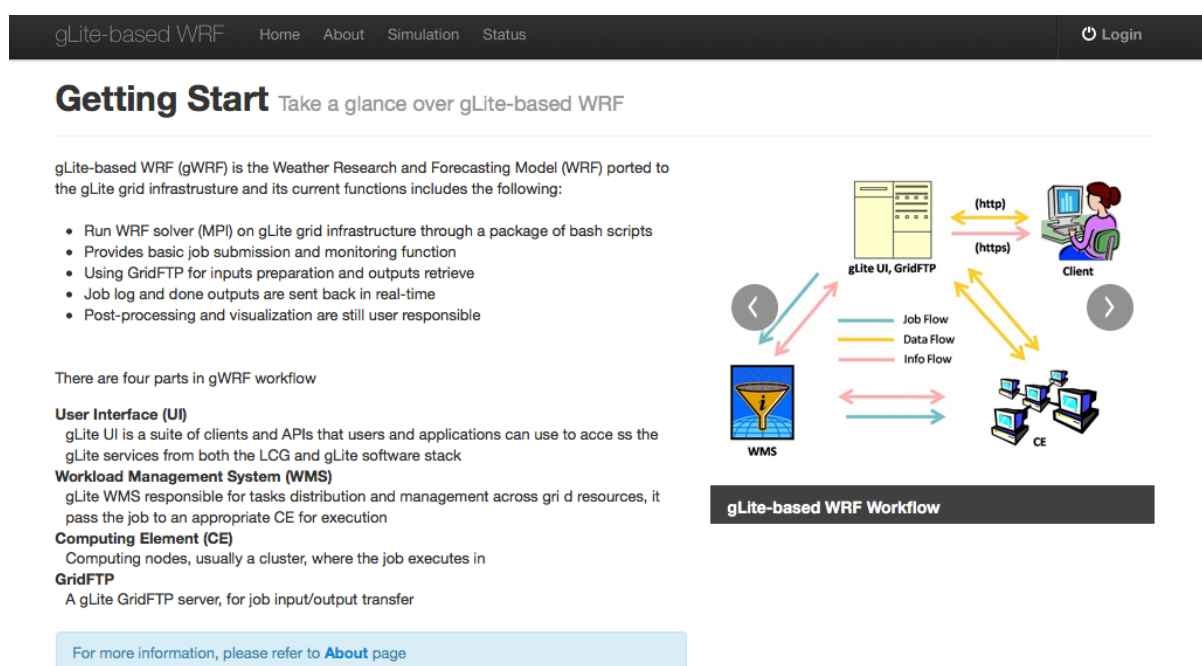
gLite-based WRF Home About Simulation Status Login

Getting Start Take a glance over gLite-based WRF

gLite-based WRF (gWRF) is the Weather Research and Forecasting Model (WRF) ported to the gLite grid infrastrusture and its current functions includes the following:

- Run WRF solver (MPI) on gLite grid infrastructure through a package of bash scripts
- Provides basic job submission and monitoring function
- Using GridFTP for inputs preparation and outputs retrieve
- Job log and done outputs are sent back in real-time
- Post-processing and visualization are still user responsible

There are four parts in gWRF workflow

User Interface (UI)
gLite UI is a suite of clients and APIs that users and applications can use to acce ss the gLite services from both the LCG and gLite software stack
Workload Management System (WMS)
gLite WMS responsible for tasks distribution and management across gri d resources, it pass the job to an appropriate CE for execution
Computing Element (CE)
Computing nodes, usually a cluster, where the job executes in
GridFTP
A gLite GridFTP server, for job input/output transfer

For more information, please refer to About page

(http)
(https)
gLite UI, GridFTP
Client
Job Flow
Data Flow
Info Flow
WMS
CE

gLite-based WRF Workflow